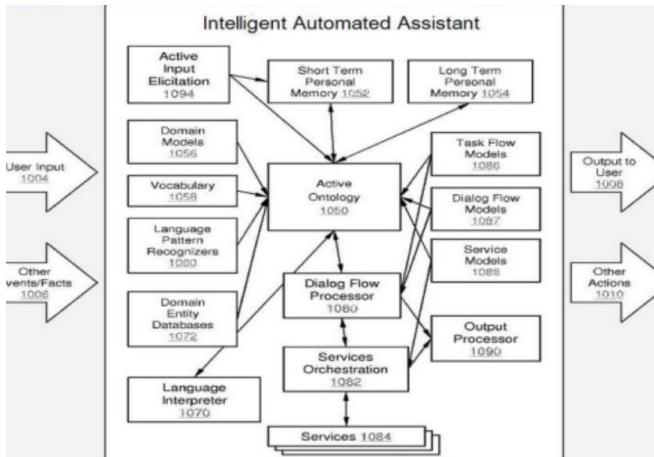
Intelligent Automated Assistant

User Input
1004

Other
vents/Facts
1006

Active
Input
Elicitation
1094

Short Term
Personal
Memory 1052

Long Term
Personal
Memory 1054

Domain
Models
1056

Vocabulary
1058

Language
Pattern
Recognizers
1060

Domain
Entity
Databases
1072

Language
Interpreter
1070

Active
Ontology
1050

Dialog Flow
Processor
1080

Services
Orchestration
1082

Services 1084

Task Flow
Models
1086

Dialog Flow
Models
1087

Service
Models
1088

Output
Processor
1090

Output to
User
1008

Other
Actions
1010